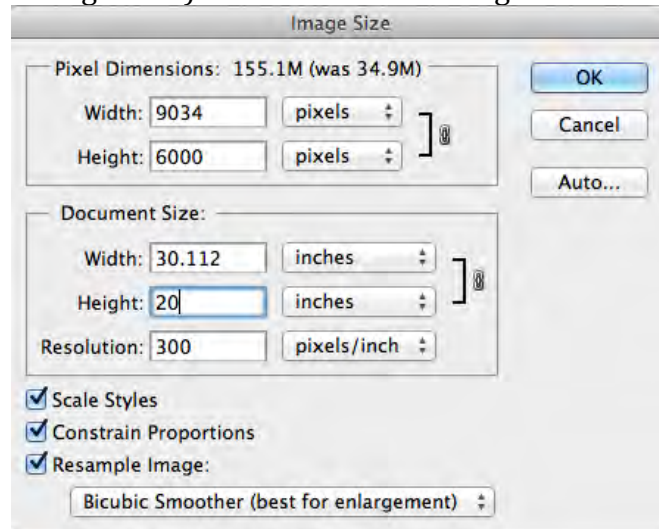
Image Size

Pixel Dimensions: 155.1M (was 34.9M)

Width: 9034 pixels

Height: 6000 pixels

OK

Cancel

Auto...

Document Size:

Width: 30.112 inches

Height: 20 inches

Resolution: 300 pixels/inch

Scale Styles

Constrain Proportions

Resample Image:

Bicubic Smoother (best for enlargement)